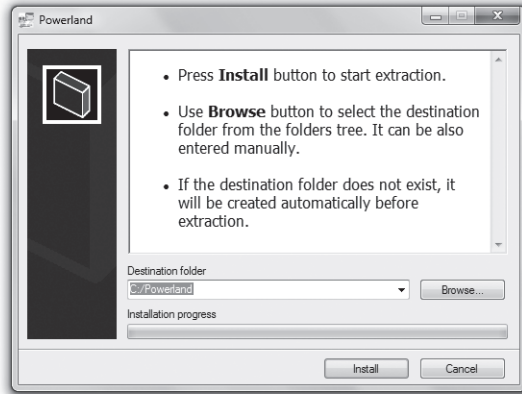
Powerland

• Press **Install** button to start extraction.

• Use **Browse** button to select the destination folder from the folders tree. It can be also entered manually.

• If the destination folder does not exist, it will be created automatically before extraction.

Destination folder

C:/Powerland

Browse...

Installation progress

Install

Cancel